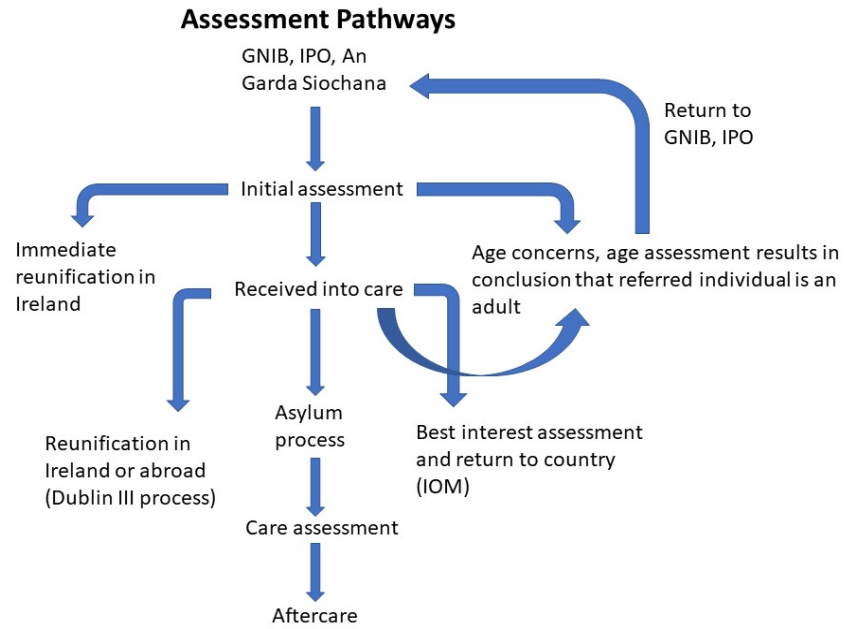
Assessment Pathways

GNIB, IPO, An Garda Siochana

Return to GNIB, IPO

Initial assessment

Immediate reunification in Ireland

Age concerns, age assessment results in conclusion that referred individual is an adult

Received into care

Asylum process

Reunification in Ireland or abroad (Dublin III process)

Best interest assessment and return to country (IOM)

Care assessment

Aftercare